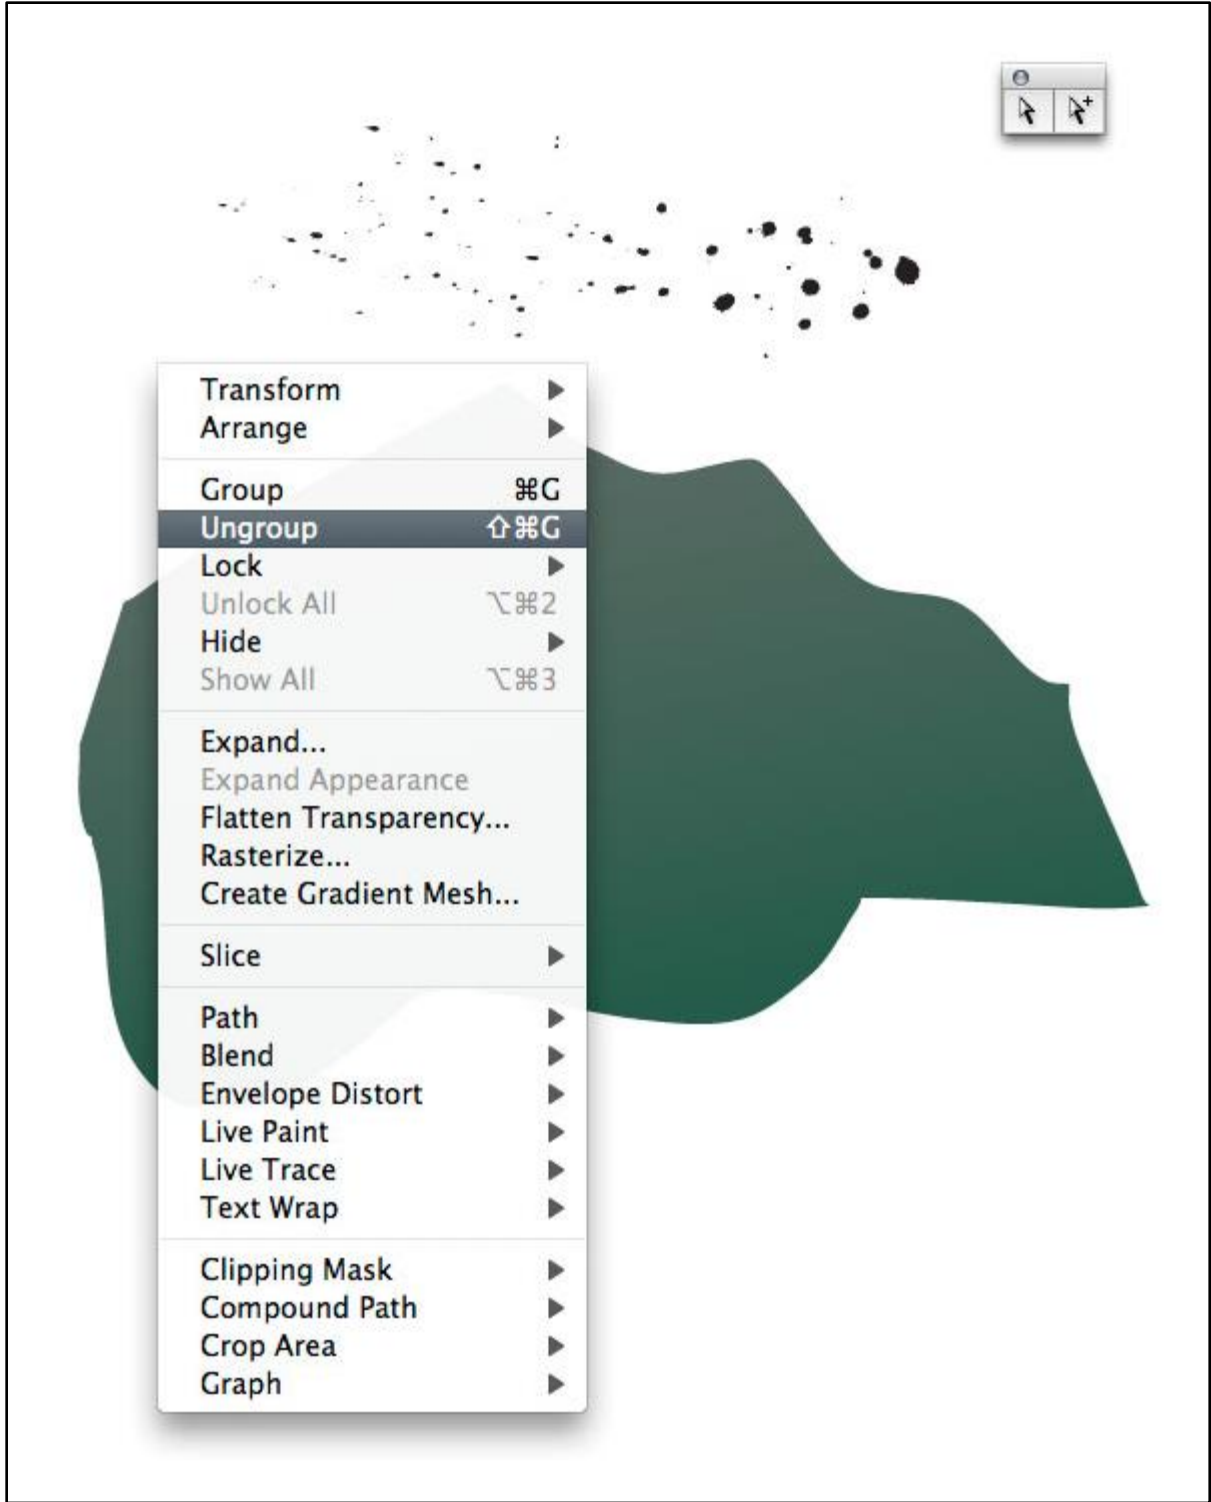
Transform
Arrange

Group ⌘G
Ungroup ⇧⌘G
Lock
Unlock All ⌥⌘2
Hide
Show All ⌥⌘3

Expand...
Expand Appearance
Flatten Transparency...
Rasterize...
Create Gradient Mesh...

Slice

Path
Blend
Envelope Distort
Live Paint
Live Trace
Text Wrap

Clipping Mask
Compound Path
Crop Area
Graph